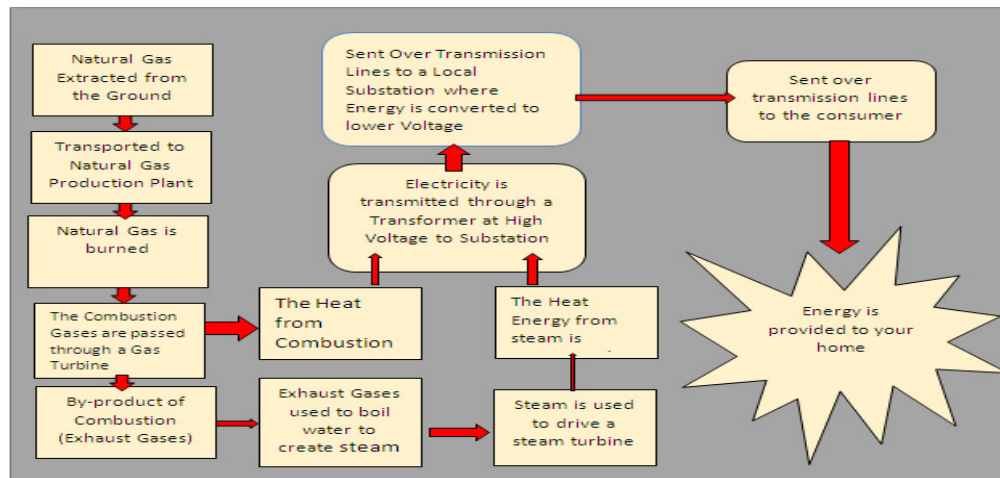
Natural Gas Extracted from the Ground

Transported to Natural Gas Production Plant

Natural Gas is burned

The Combustion Gases are passed through a Gas Turbine

By-product of Combustion (Exhaust Gases)

The Heat from Combustion

Exhaust Gases used to boil water to create steam

Electricity is transmitted through a Transformer at High Voltage to Substation

Sent Over Transmission Lines to a Local Substation where Energy is converted to lower Voltage

The Heat Energy from steam is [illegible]

Steam is used to drive a steam turbine

Sent over transmission lines to the consumer

Energy is provided to your home